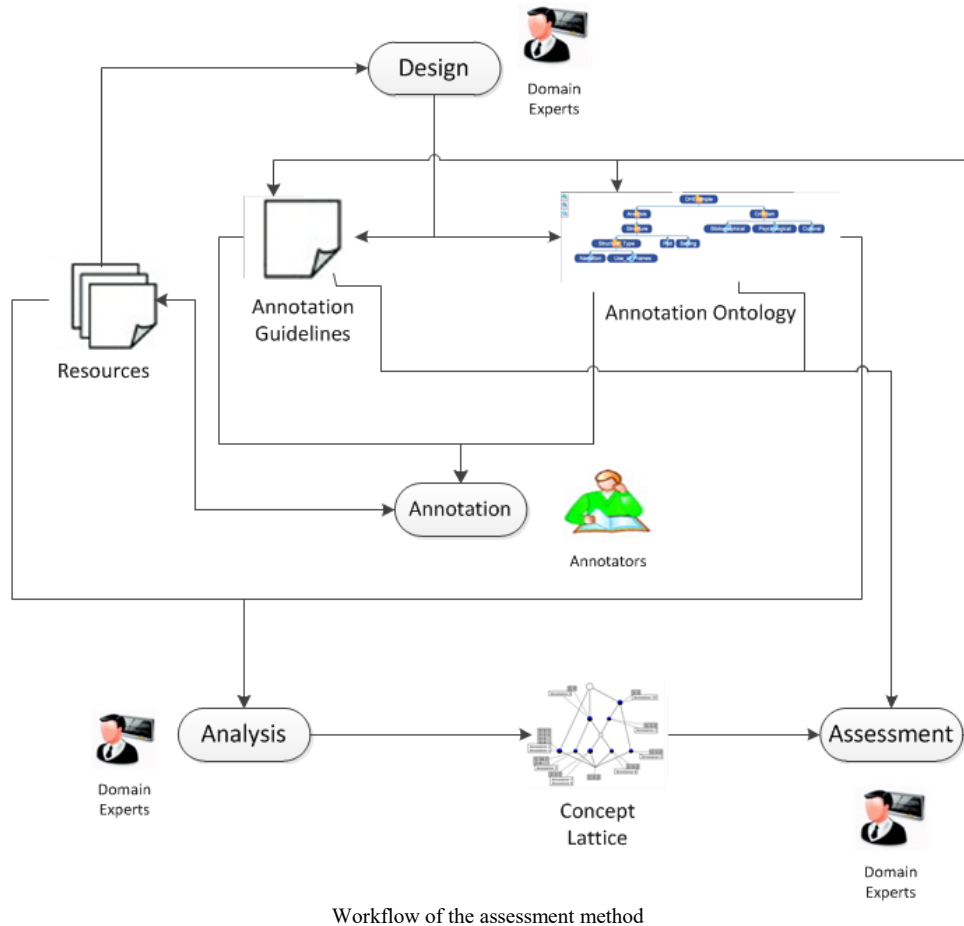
Design

Domain Experts

Annotation Guidelines

Annotation Ontology

Resources

Annotation

Annotators

Analysis

Domain Experts

Concept Lattice

Assessment

Domain Experts

Workflow of the assessment method